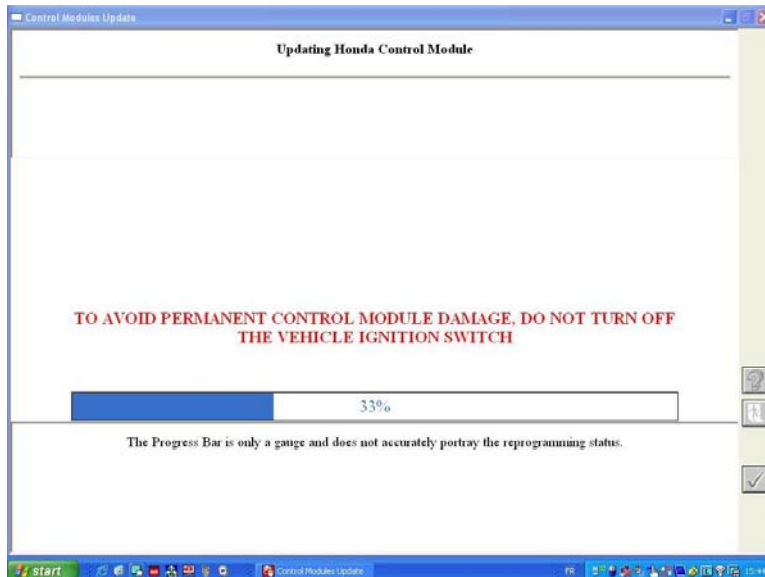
Control Modules Update

Updating Honda Control Module

TO AVOID PERMANENT CONTROL MODULE DAMAGE, DO NOT TURN OFF THE VEHICLE IGNITION SWITCH

33%

The Progress Bar is only a gauge and does not accurately portray the reprogramming status.

start

Control Modules Update

FR

15:4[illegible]